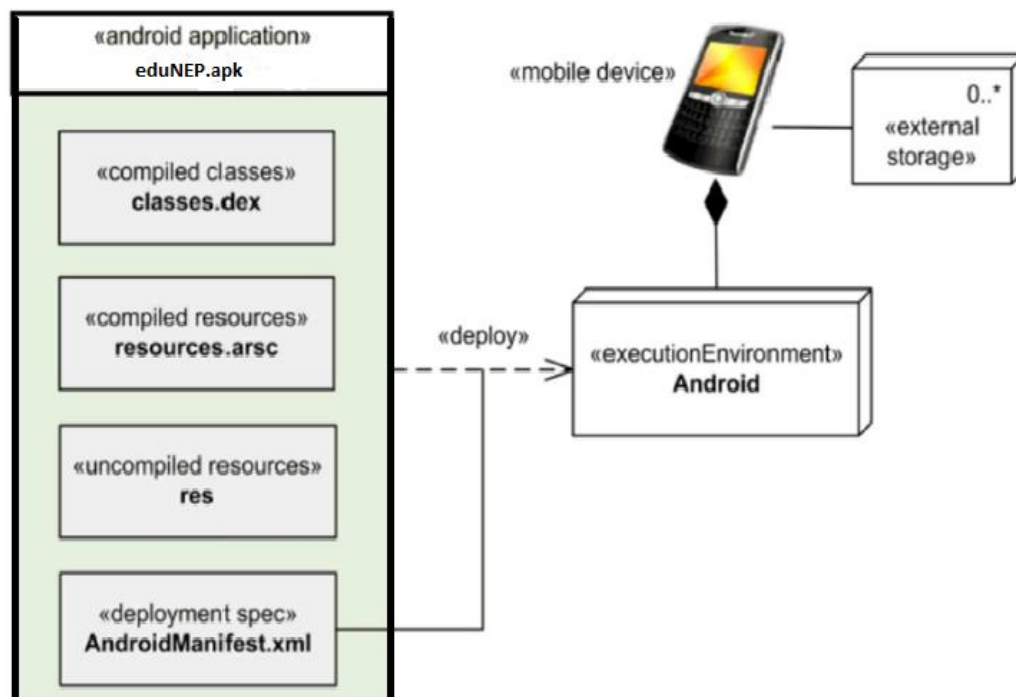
«android application»
eduNEP.apk

«compiled classes»
classes.dex

«compiled resources»
resources.arsc

«uncompiled resources»
res

«deployment spec»
AndroidManifest.xml

«mobile device»

0..*
«external storage»

«deploy»

«executionEnvironment»
Android